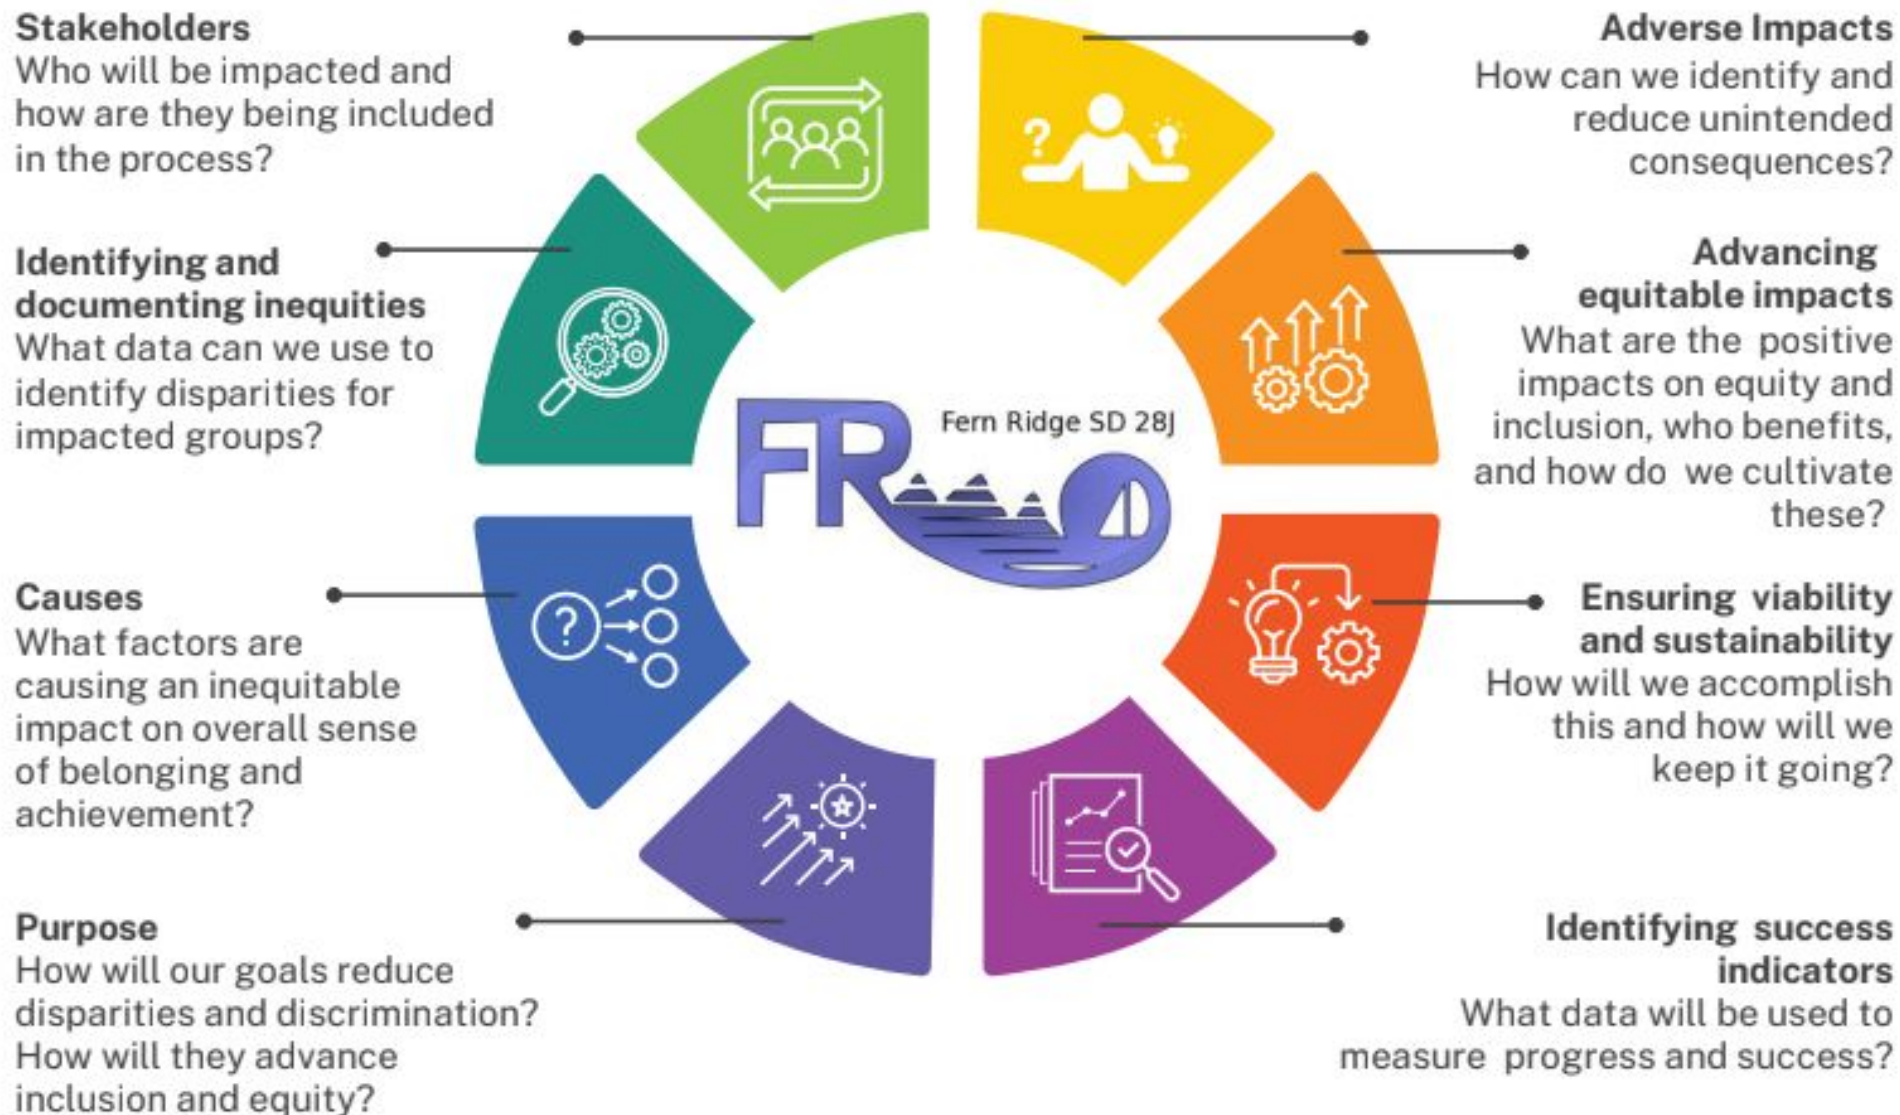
**Stakeholders**
Who will be impacted and how are they being included in the process?

**Adverse Impacts**
How can we identify and reduce unintended consequences?

**Identifying and documenting inequities**
What data can we use to identify disparities for impacted groups?

**Advancing equitable impacts**
What are the positive impacts on equity and inclusion, who benefits, and how do we cultivate these?

FR

Fern Ridge SD 28J

**Causes**
What factors are causing an inequitable impact on overall sense of belonging and achievement?

**Ensuring viability and sustainability**
How will we accomplish this and how will we keep it going?

**Purpose**
How will our goals reduce disparities and discrimination? How will they advance inclusion and equity?

**Identifying success indicators**
What data will be used to measure progress and success?